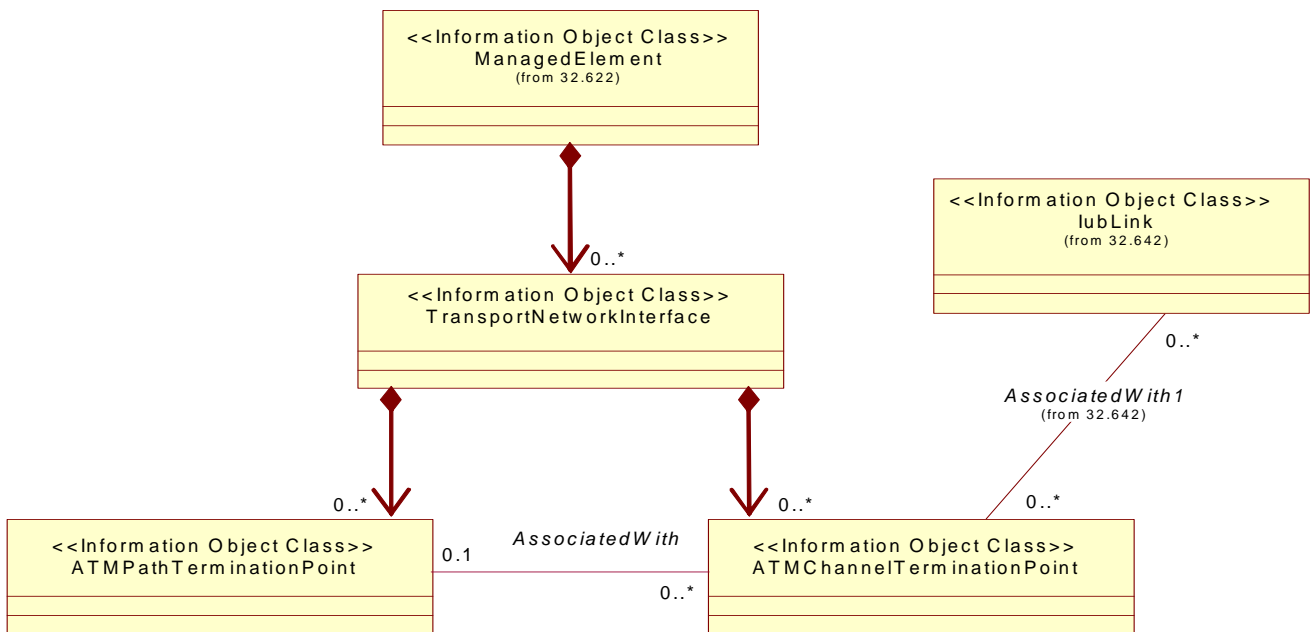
<<Information Object Class>>
ManagedElement
(from 32.622)

0..*

<<Information Object Class>>
TransportNetworkInterface

<<Information Object Class>>
IubLink
(from 32.642)

0..*

AssociatedWith1
(from 32.642)

0..*

0..*

0..*

<<Information Object Class>>
ATMPathTerminationPoint

0.1

AssociatedWith

0..*

<<Information Object Class>>
ATMChannelTerminationPoint